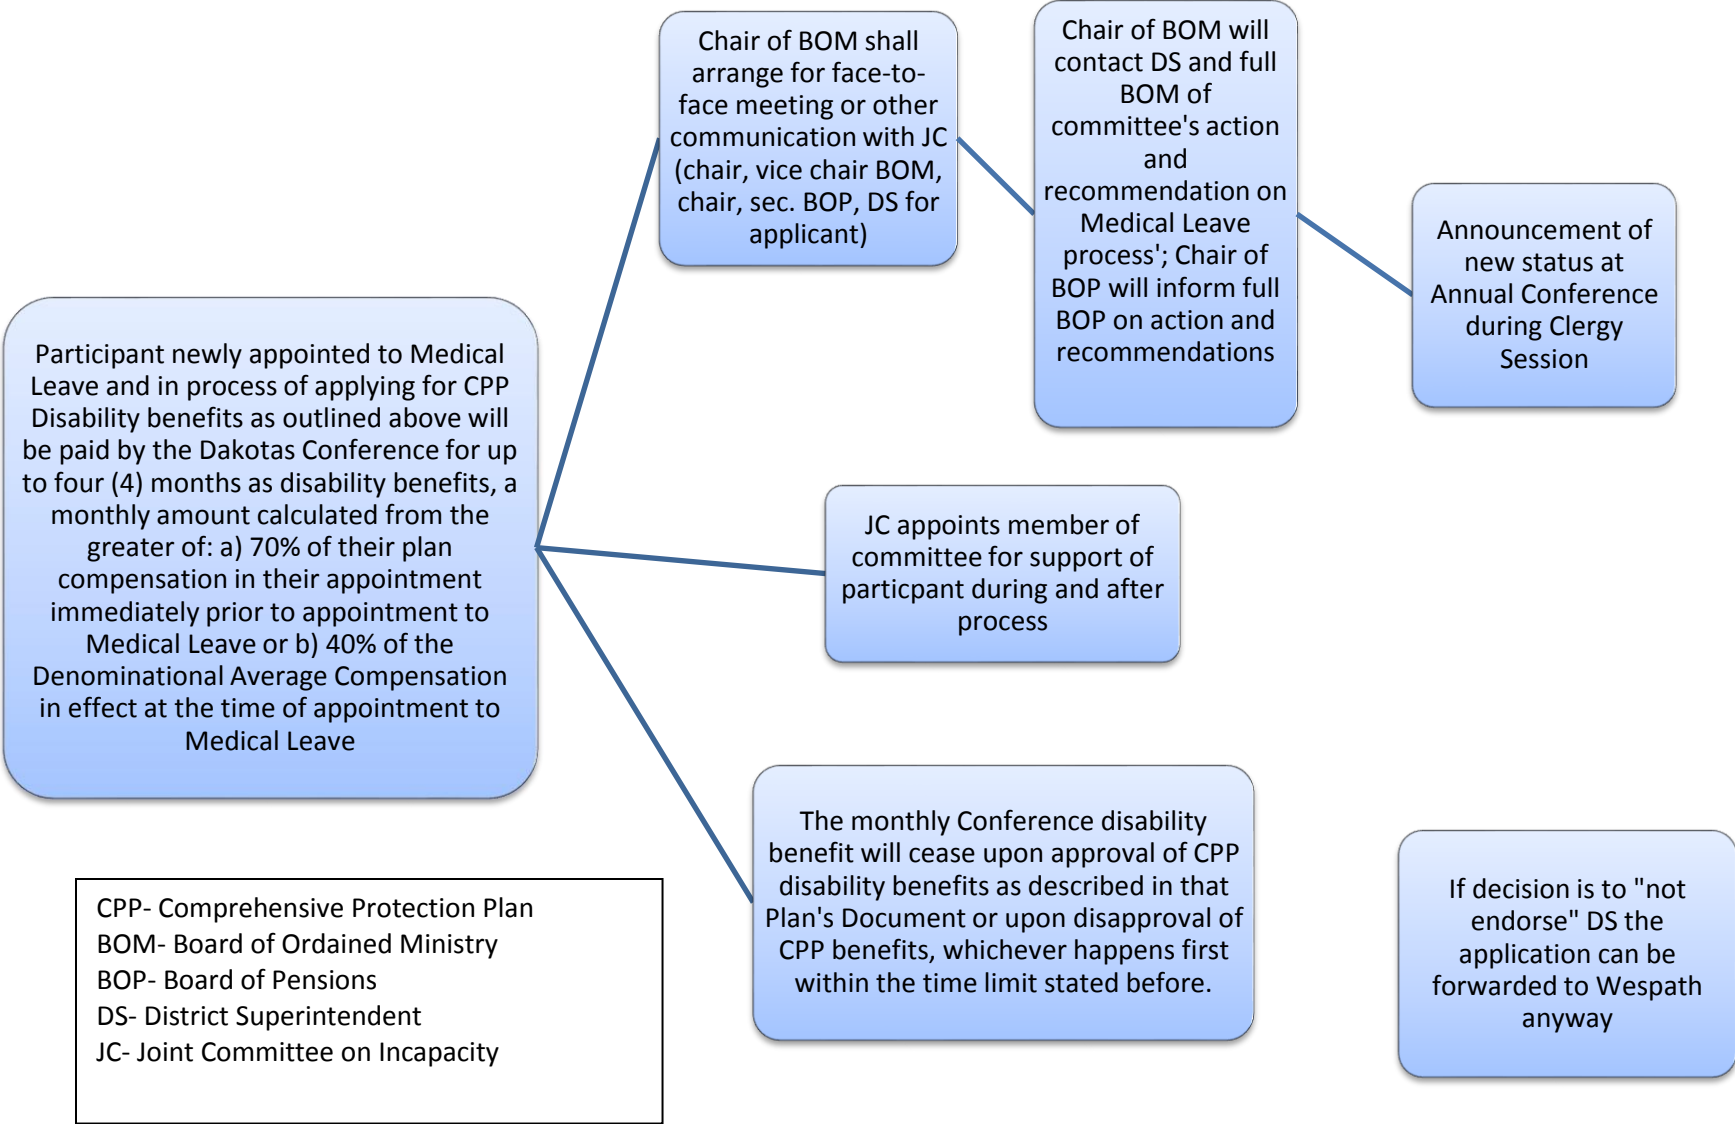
Participant newly appointed to Medical Leave and in process of applying for CPP Disability benefits as outlined above will be paid by the Dakotas Conference for up to four (4) months as disability benefits, a monthly amount calculated from the greater of: a) 70% of their plan compensation in their appointment immediately prior to appointment to Medical Leave or b) 40% of the Denominational Average Compensation in effect at the time of appointment to Medical Leave

Chair of BOM shall arrange for face-to-face meeting or other communication with JC (chair, vice chair BOM, chair, sec. BOP, DS for applicant)

Chair of BOM will contact DS and full BOM of committee's action and recommendation on Medical Leave process'; Chair of BOP will inform full BOP on action and recommendations

Announcement of new status at Annual Conference during Clergy Session

JC appoints member of committee for support of particpant during and after process

The monthly Conference disability benefit will cease upon approval of CPP disability benefits as described in that Plan's Document or upon disapproval of CPP benefits, whichever happens first within the time limit stated before.

If decision is to "not endorse" DS the application can be forwarded to Wespath anyway

CPP- Comprehensive Protection Plan
BOM- Board of Ordained Ministry
BOP- Board of Pensions
DS- District Superintendent
JC- Joint Committee on Incapacity